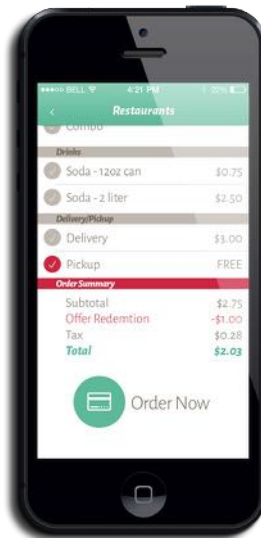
BELL 4:21 PM 22%

Restaurants

Combo

Drinks

Soda - 12oz can $0.75

Soda - 2 liter $2.50

Delivery/Pickup

Delivery $3.00

Pickup FREE

Order Summary

Subtotal $2.75

Offer Redemtion -$1.00

Tax $0.28

Total $2.03

Order Now